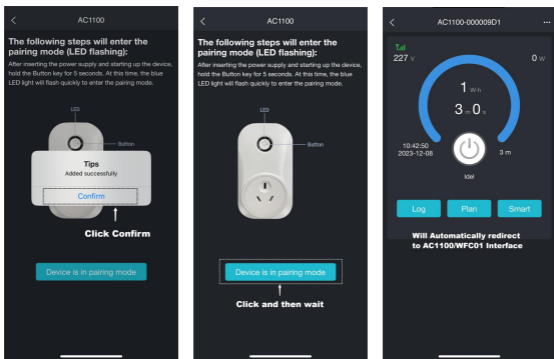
<

AC1100

The following steps will enter the pairing mode (LED flashing):

After inserting the power supply and starting up the device, hold the Button key for 5 seconds. At this time, the blue LED light will flash quickly to enter the pairing mode.

LED

Button

Tips

Added successfully

Confirm

Click Confirm

Device is in pairing mode

<

AC1100

The following steps will enter the pairing mode (LED flashing):

After inserting the power supply and starting up the device, hold the Button key for 5 seconds. At this time, the blue LED light will flash quickly to enter the pairing mode.

LED

Button

Device is in pairing mode

Click and then wait

<

AC1100-000009D1

227 V

0 W

1 Wh

3 m 0 s

10:42:50
2023-12-08

3 m

Idel

Log

Plan

Smart

Will Automatically redirect to AC1100/WFC01 Interface